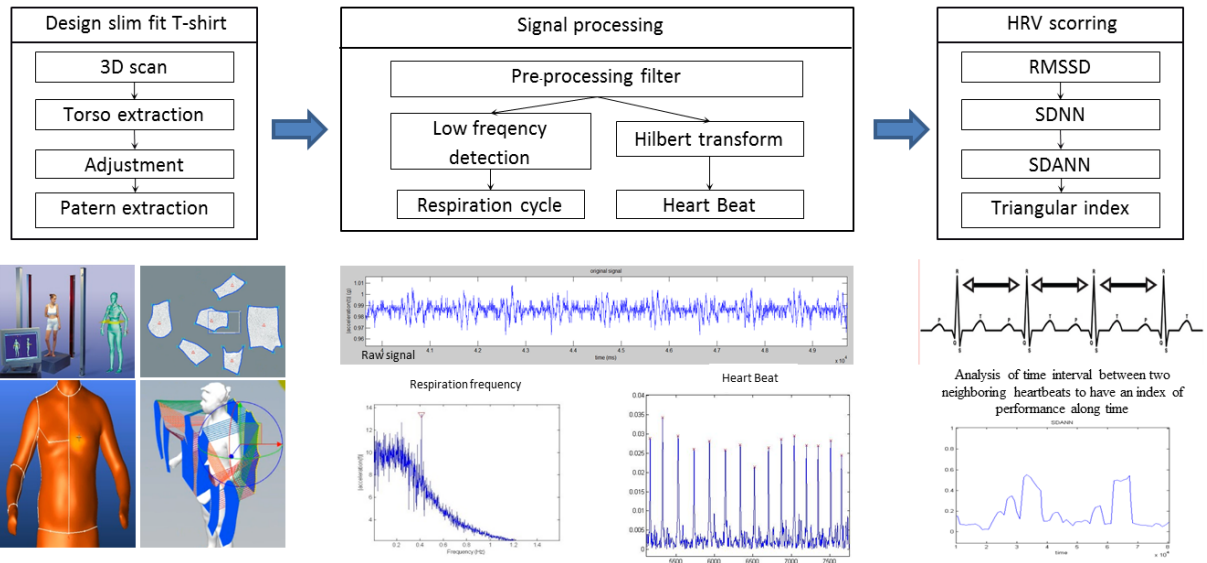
Design slim fit T-shirt

3D scan

Torso extraction

Adjustment

Patern extraction

Signal processing

Pre-processing filter

Low freqency detection

Hilbert transform

Respiration cycle

Heart Beat

HRV scorring

RMSSD

SDNN

SDANN

Triangular index

original signal

Raw signal

Respiration frequency

Heart Beat

Analysis of time interval between two neighboring heartbeats to have an index of performance along time

SDANN